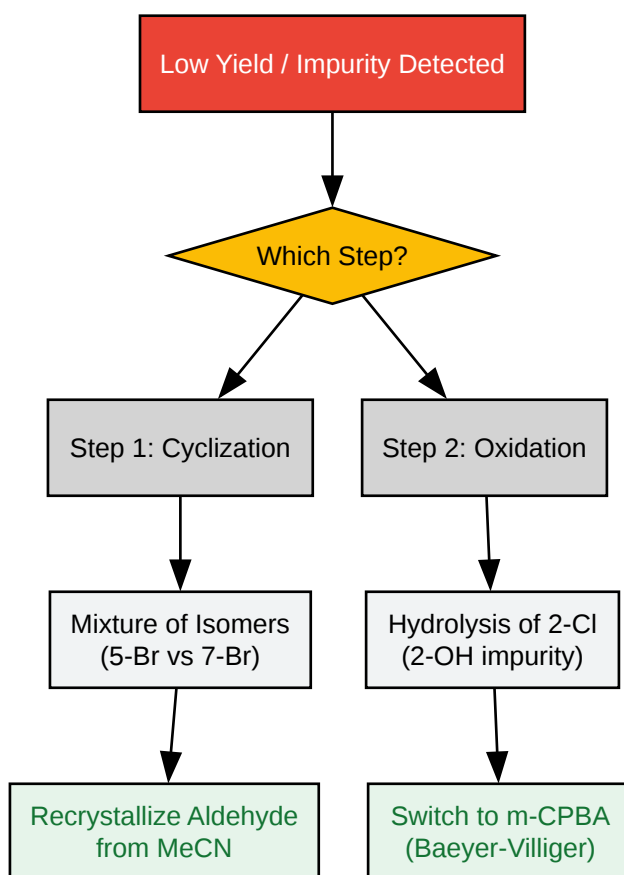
Low Yield / Impurity Detected

Which Step?

Step 1: Cyclization

Step 2: Oxidation

Mixture of Isomers (5-Br vs 7-Br)

Hydrolysis of 2-Cl (2-OH impurity)

Recrystallize Aldehyde from MeCN

Switch to m-CPBA (Baeyer-Villiger)